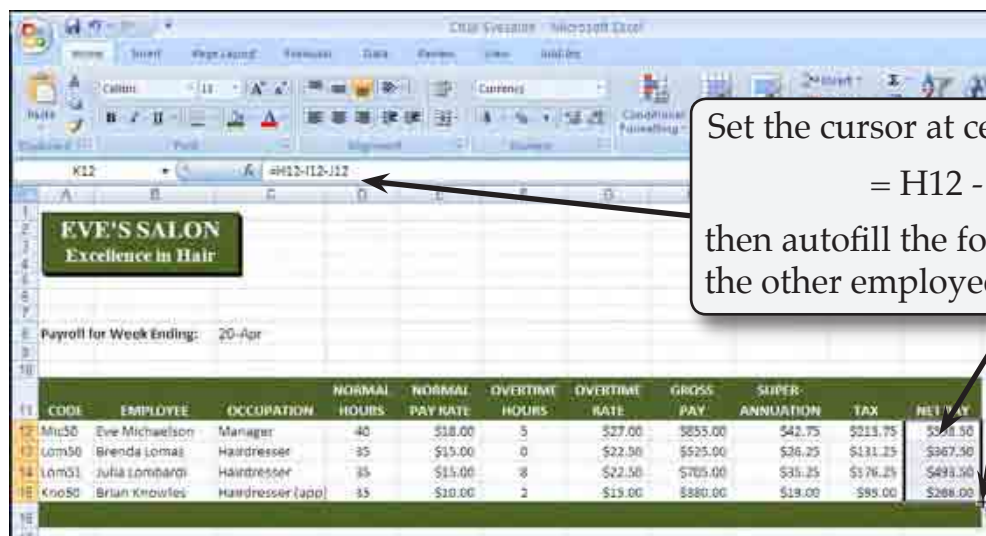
Eve's Salon - Microsoft Excel

Home Insert Page Layout Formulas Data Review View Add-Ins

Paste Calibri 11 Currency Conditional Formatting Insert

Clipboard Font Alignment Number

K12 $f_x$ =H12-I12-J12

Set the cursor at ce

= H12 -

then autofill the fo the other employee

EVE'S SALON
Excellence in Hair

Payroll for Week Ending: 20-Apr

| CODE | EMPLOYEE | OCCUPATION | NORMAL HOURS | NORMAL PAY RATE | OVERTIME HOURS | OVERTIME RATE | GROSS PAY | SUPER-ANNUATION | TAX | NET PAY |
|---|---|---|---|---|---|---|---|---|---|---|
| Mic50 | Eve Michaelson | Manager | 40 | \$18.00 | 5 | \$27.00 | \$855.00 | \$42.75 | \$213.75 | \$598.50 |
| Lom50 | Brenda Lomas | Hairdresser | 35 | \$15.00 | 0 | \$22.50 | \$525.00 | \$26.25 | \$131.25 | \$367.50 |
| Lom51 | Julia Lombardi | Hairdresser | 35 | \$15.00 | 8 | \$22.50 | \$705.00 | \$35.25 | \$176.25 | \$493.50 |
| Kno50 | Brian Knowles | Hairdresser (app) | 35 | \$10.00 | 2 | \$15.00 | \$380.00 | \$19.00 | \$95.00 | \$266.00 |